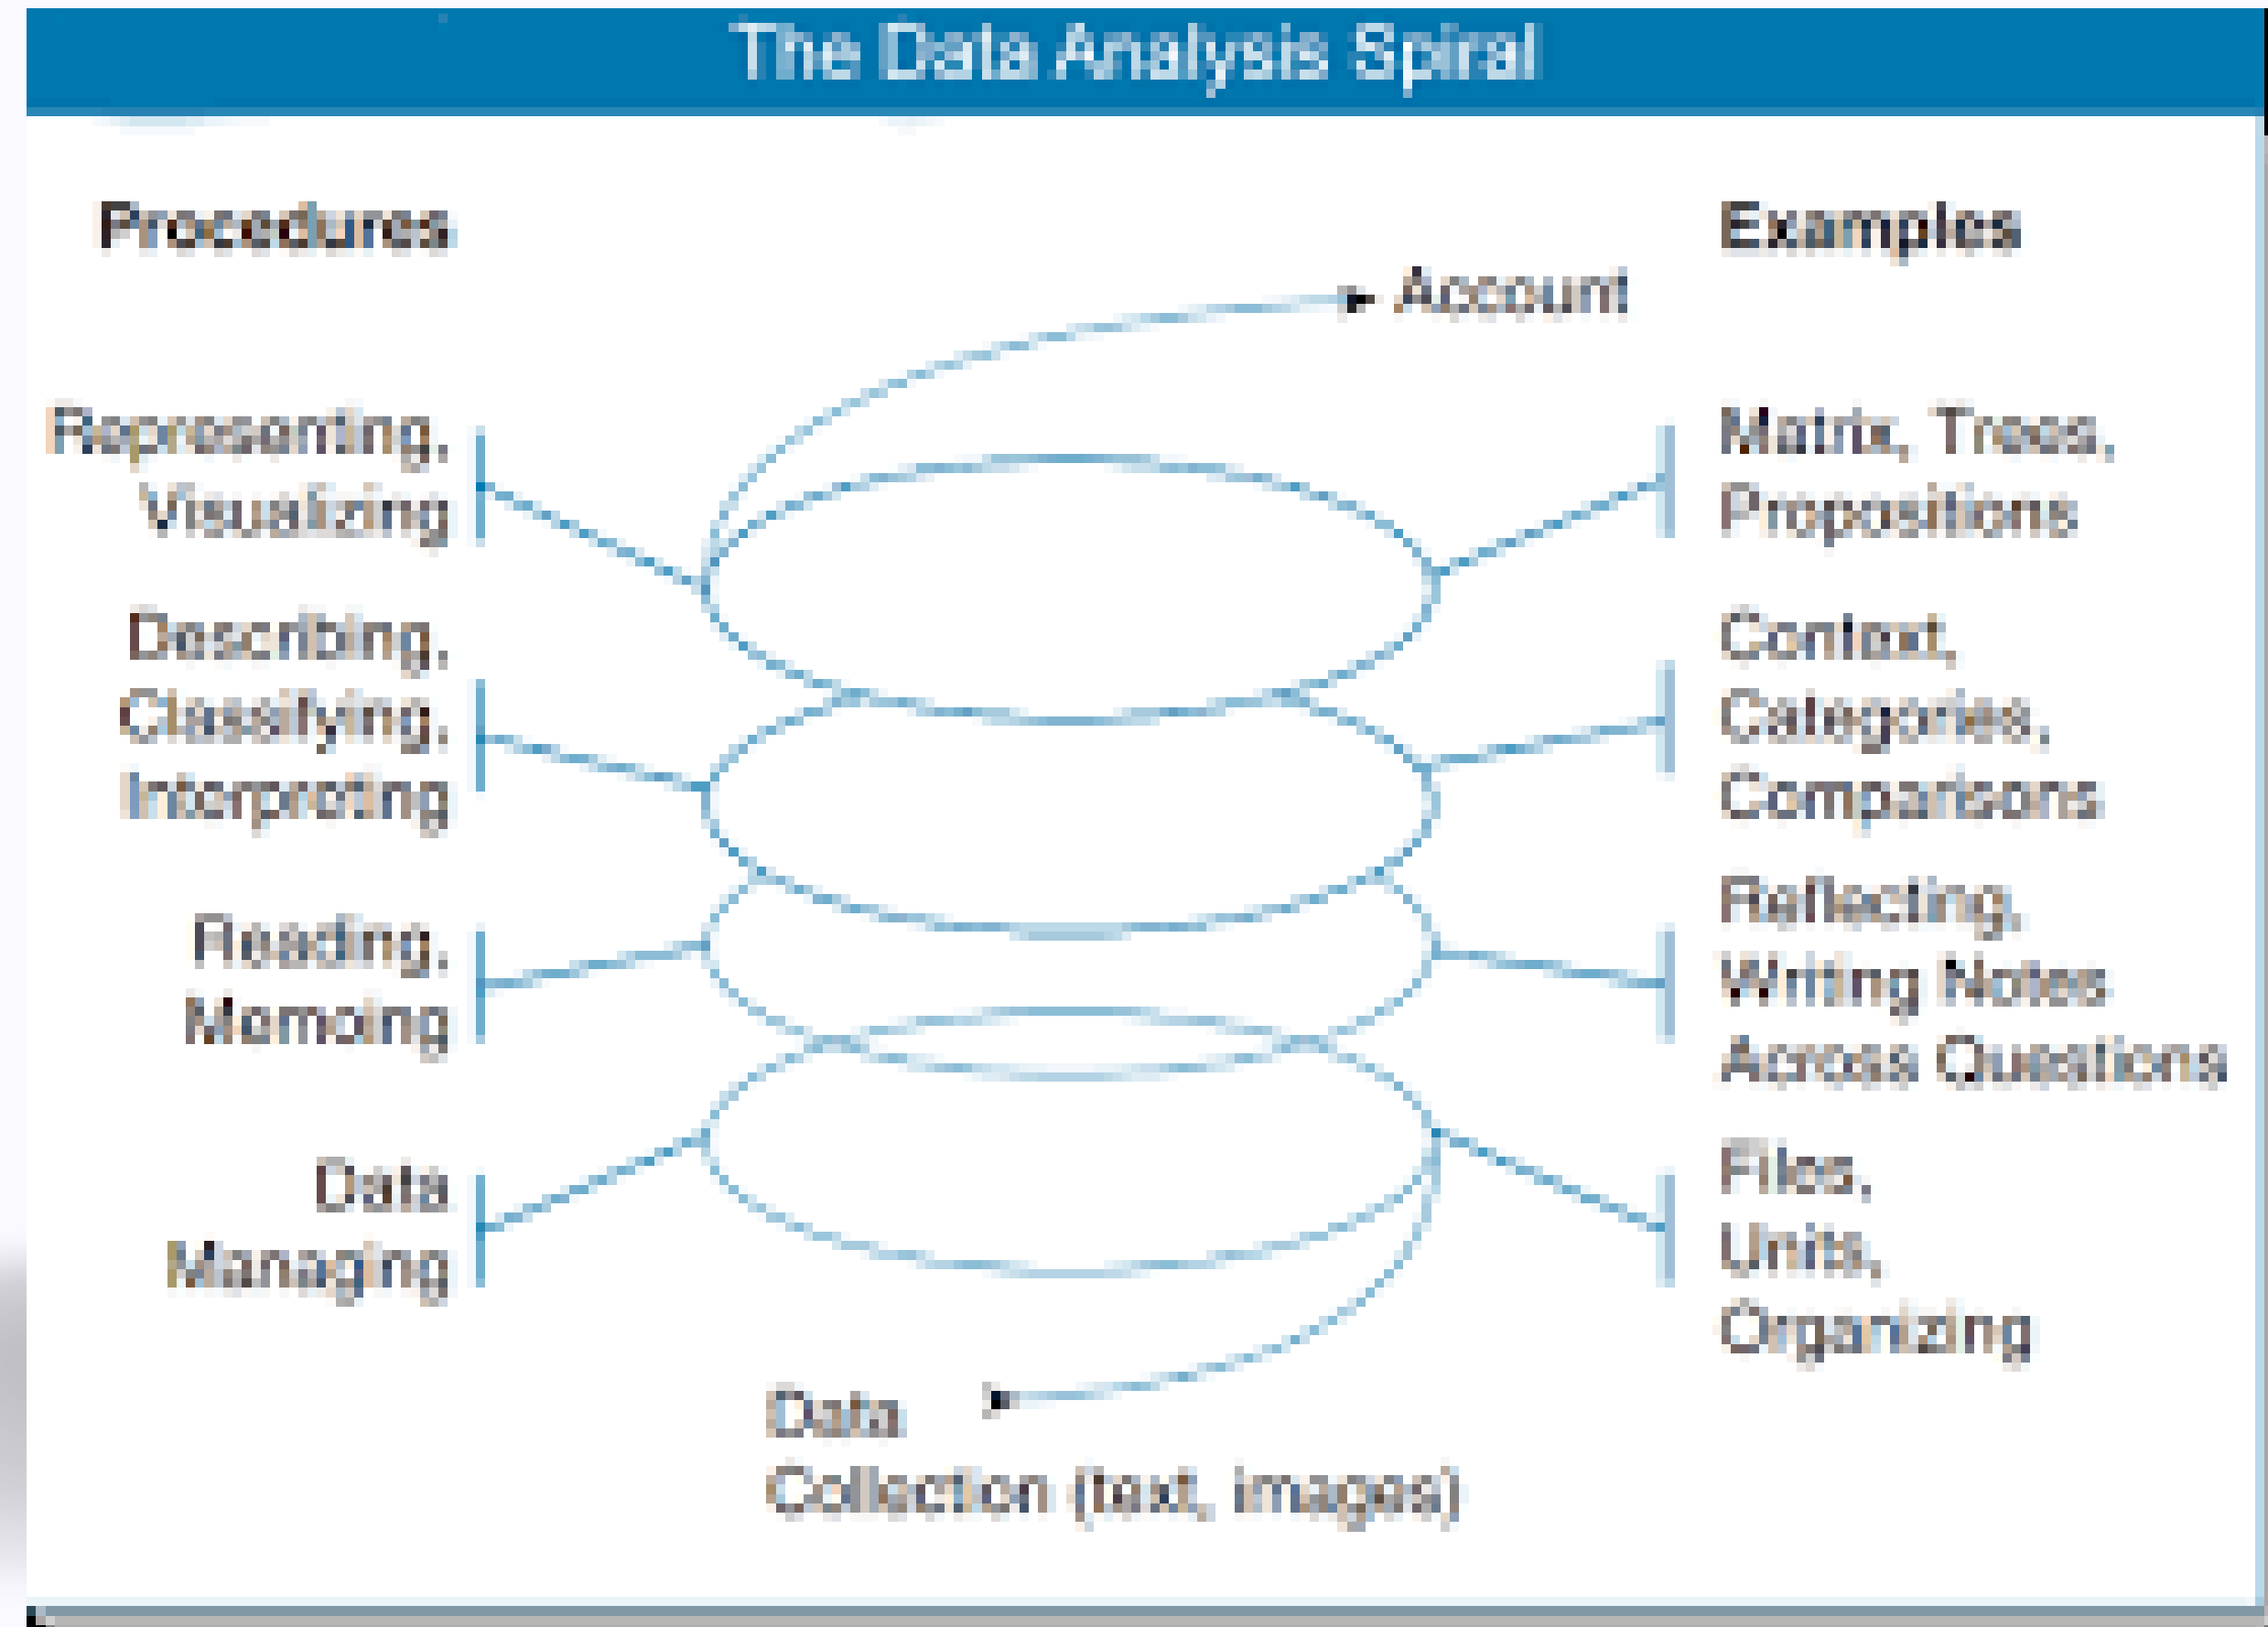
The Data Analysis Spiral

Procedures

Examples

Account

Representing, Visualizing

Matrix, Trees, Propositions

Describing, Classifying, Interpreting

Context, Categories, Comparisons

Reading, Memoing

Reflecting, Writing Notes Across Questions

Data Managing

Files, Units, Organizing

Data Collection (text, images)